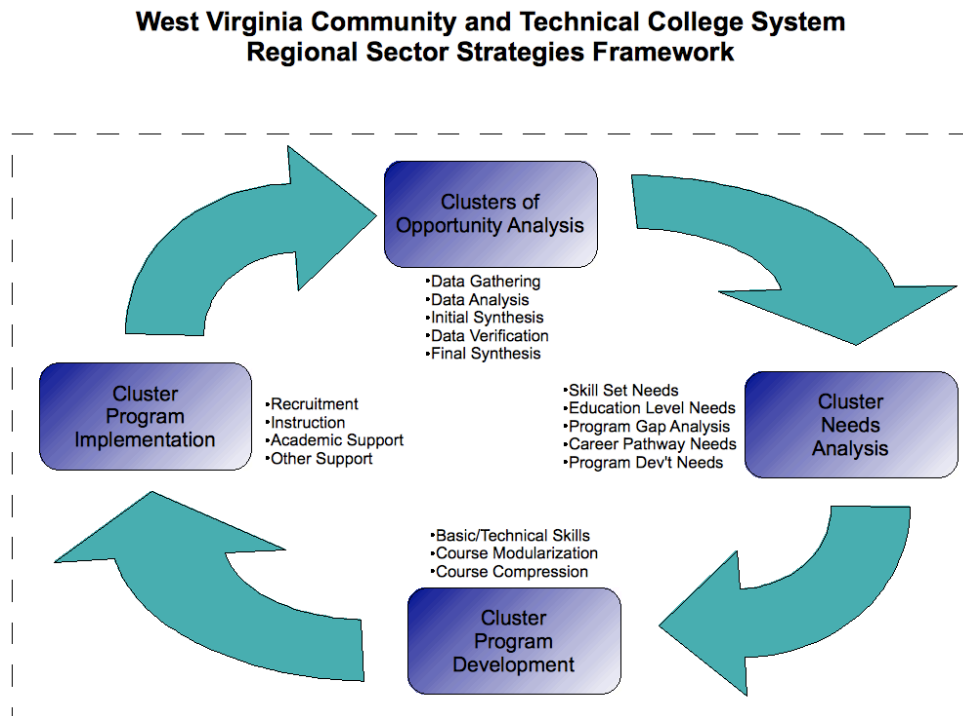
West Virginia Community and Technical College System
Regional Sector Strategies Framework

Clusters of Opportunity Analysis

•Data Gathering
•Data Analysis
•Initial Synthesis
•Data Verification
•Final Synthesis

•Skill Set Needs
•Education Level Needs
•Program Gap Analysis
•Career Pathway Needs
•Program Dev't Needs

Cluster Needs Analysis

•Basic/Technical Skills
•Course Modularization
•Course Compression

Cluster Program Development

Cluster Program Implementation

•Recruitment
•Instruction
•Academic Support
•Other Support